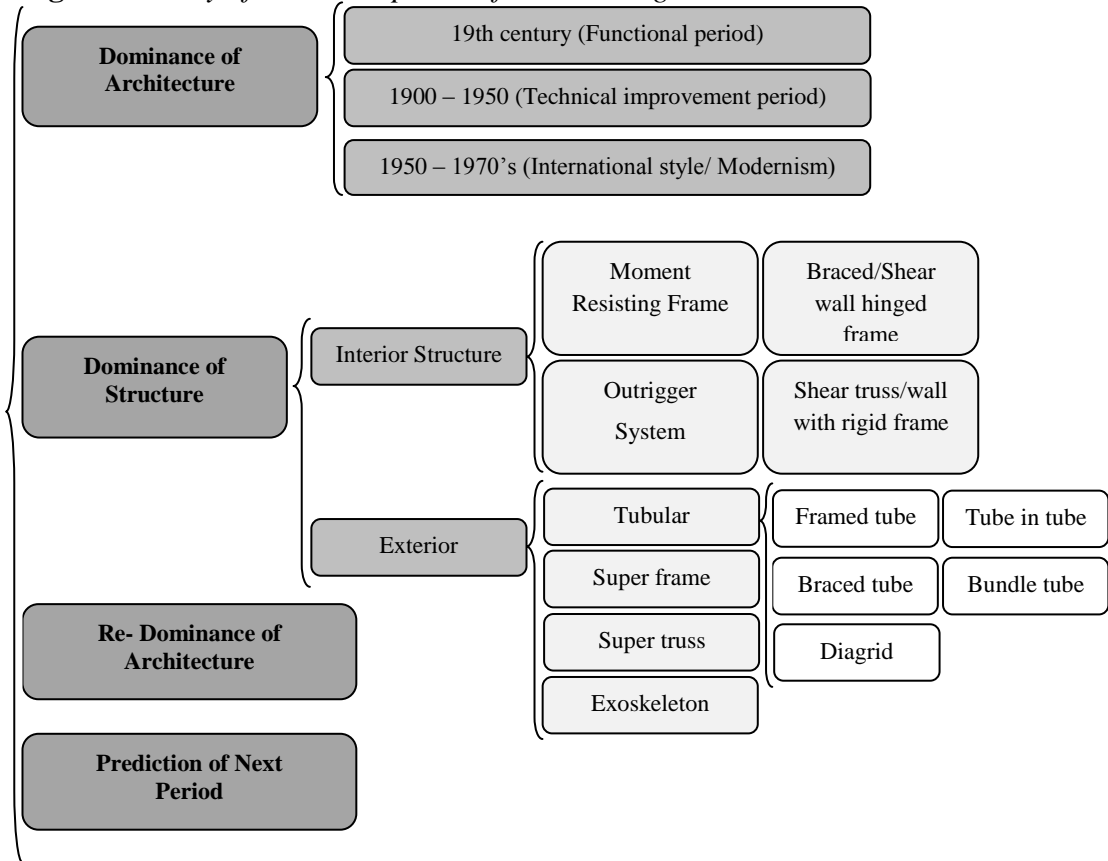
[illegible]

Dominance of Architecture

19th century (Functional period)

1900 – 1950 (Technical improvement period)

1950 – 1970's (International style/ Modernism)

Dominance of Structure

Interior Structure

Moment Resisting Frame

Braced/Shear wall hinged frame

Outrigger System

Shear truss/wall with rigid frame

Exterior

Tubular

Super frame

Super truss

Exoskeleton

Framed tube

Tube in tube

Braced tube

Bundle tube

Diagrid

Re- Dominance of Architecture

Prediction of Next Period